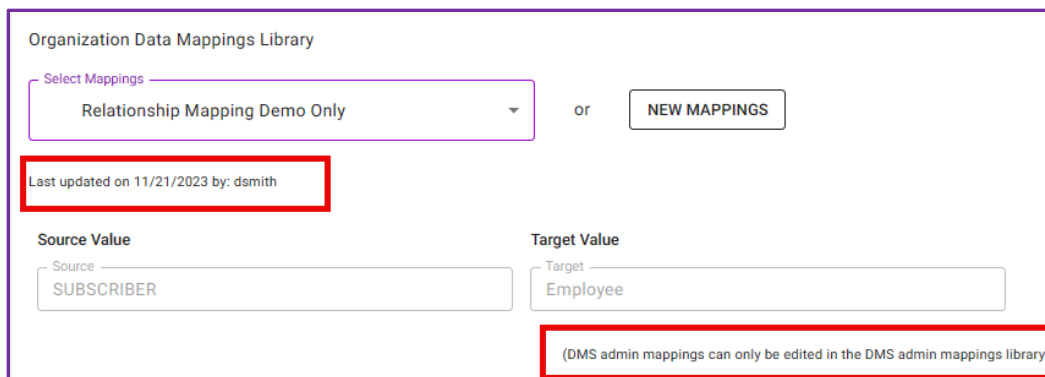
Organization Data Mappings Library

Select Mappings
Relationship Mapping Demo Only

or

NEW MAPPINGS

Last updated on 11/21/2023 by: dsmith

Source Value

Source
SUBSCRIBER

Target Value

Target
Employee

(DMS admin mappings can only be edited in the DMS admin mappings library